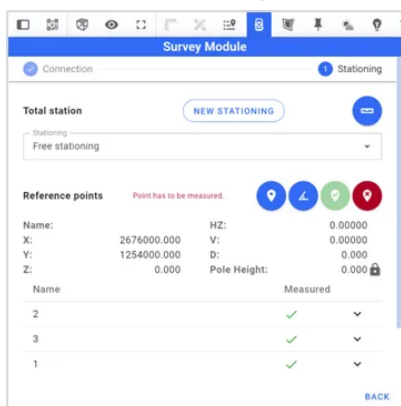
Survey Module

Connection

1 Stationing

Total station

NEW STATIONING

Stationing
Free stationing

Reference points

Point has to be measured.

Name:
X: 2676000.000
Y: 1254000.000
Z: 0.000

HZ: 0.00000
V: 0.00000
D: 0.000
Pole Height: 0.000

| Name | Measured |
|---|---|
| 2 | ✓ |
| 3 | ✓ |
| 1 | ✓ |

BACK